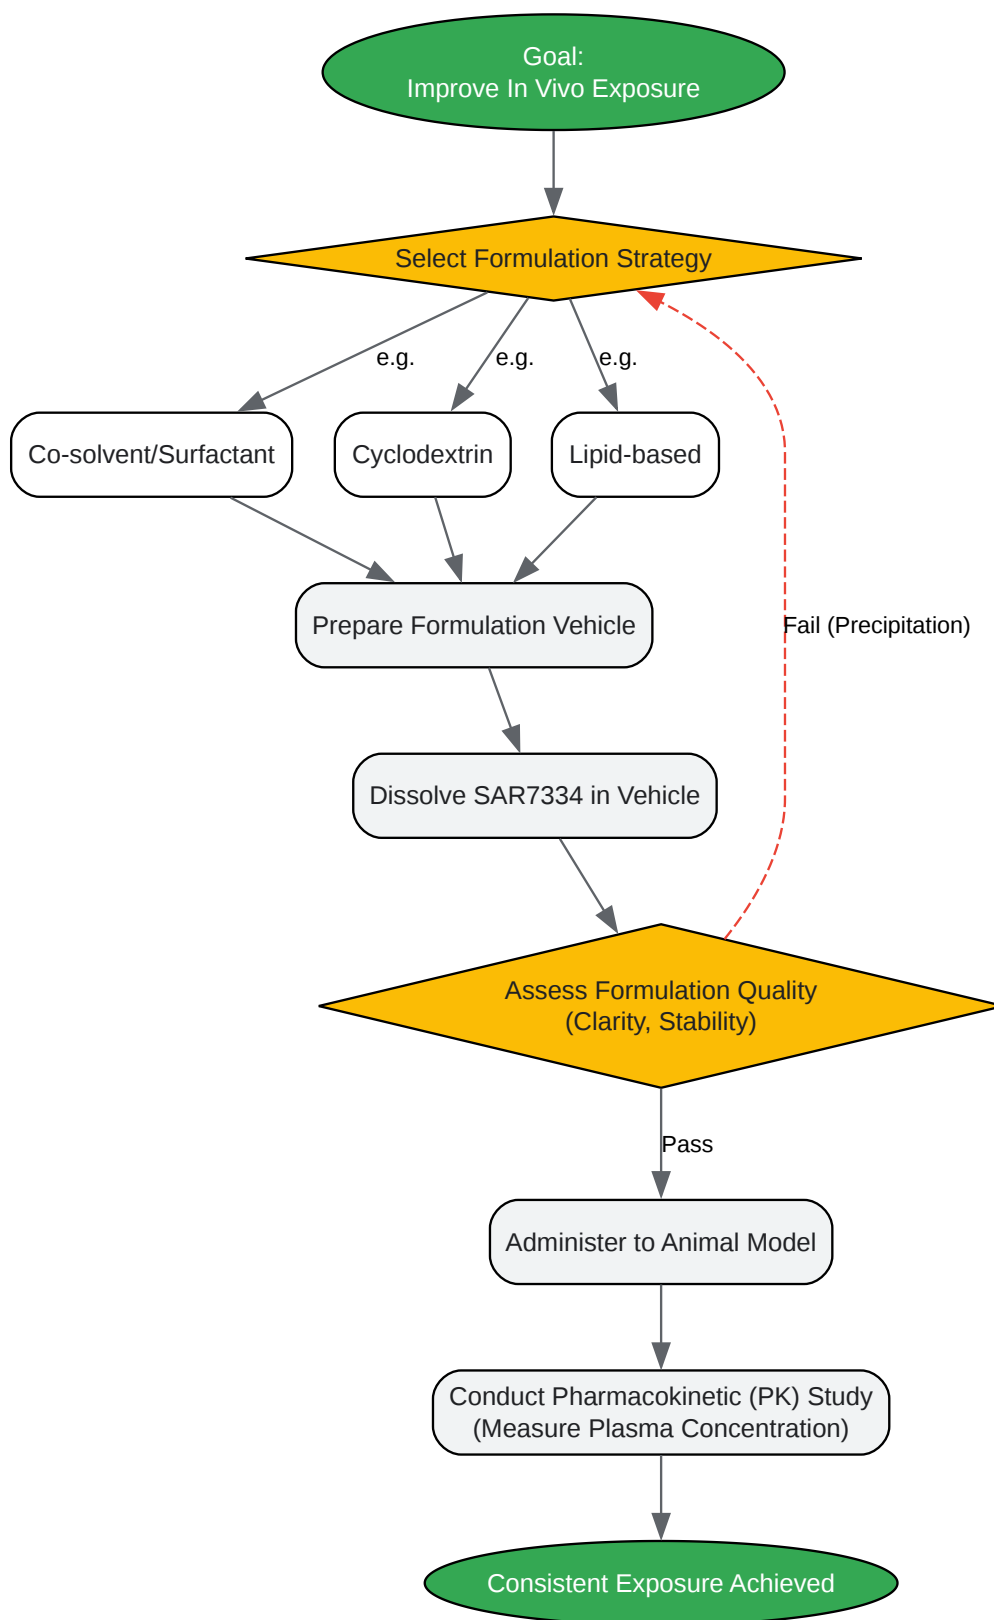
Goal:
Improve In Vivo Exposure

Select Formulation Strategy

e.g.

e.g.

e.g.

Co-solvent/Surfactant

Cyclodextrin

Lipid-based

Prepare Formulation Vehicle

Fail (Precipitation)

Dissolve SAR7334 in Vehicle

Assess Formulation Quality
(Clarity, Stability)

Pass

Administer to Animal Model

Conduct Pharmacokinetic (PK) Study
(Measure Plasma Concentration)

Consistent Exposure Achieved